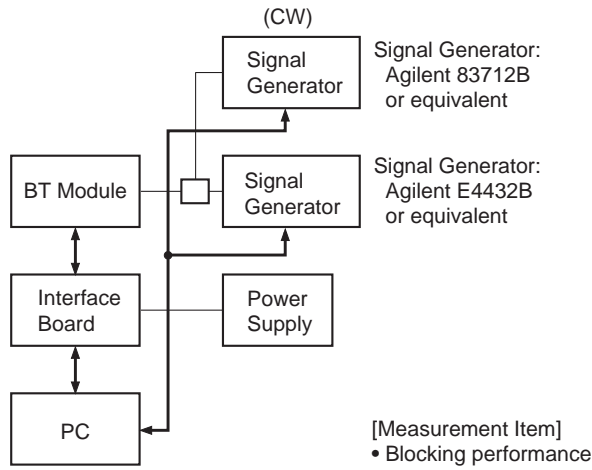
(CW)

Signal Generator

Signal Generator: Agilent 83712B or equivalent

BT Module

Signal Generator

Signal Generator: Agilent E4432B or equivalent

Interface Board

Power Supply

PC

[Measurement Item]
• Blocking performance